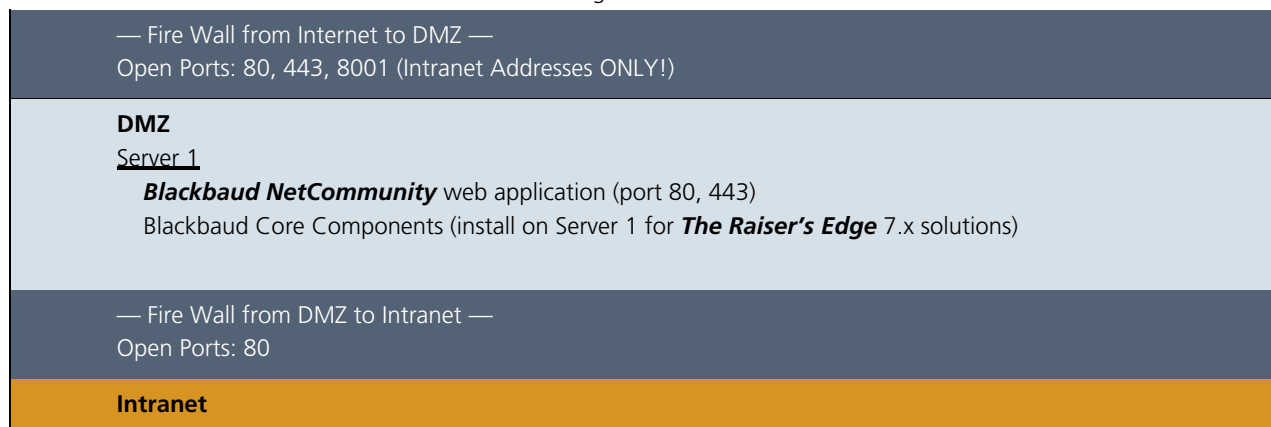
— Fire Wall from Internet to DMZ —
Open Ports: 80, 443, 8001 (Intranet Addresses ONLY!)

DMZ
Server 1
Blackbaud NetCommunity web application (port 80, 443)
Blackbaud Core Components (install on Server 1 for The Raiser's Edge 7.x solutions)

— Fire Wall from DMZ to Intranet —
Open Ports: 80

Intranet